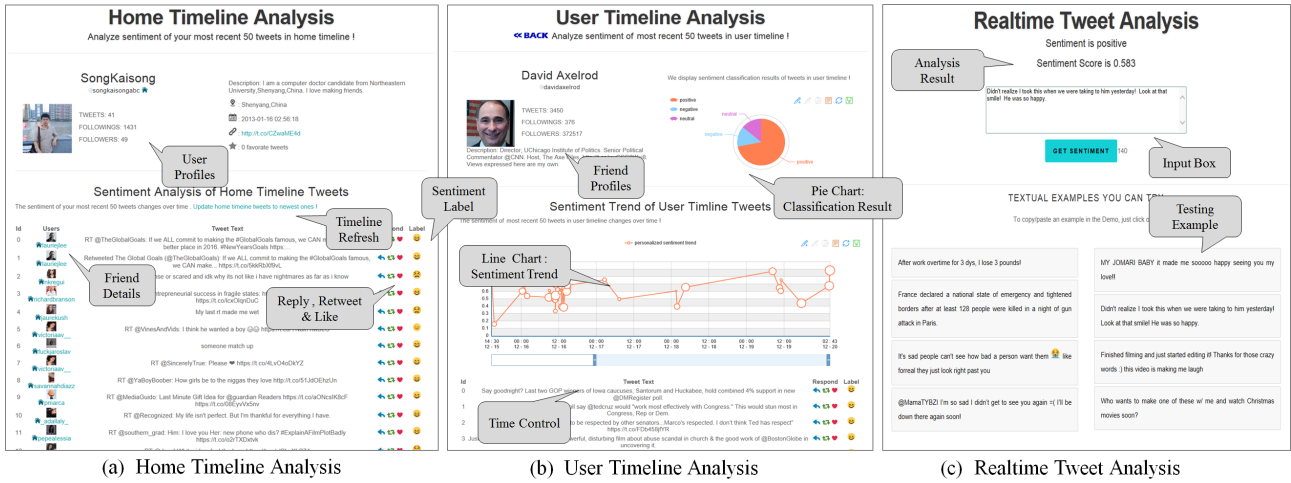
Home Timeline Analysis

Analyze sentiment of your most recent 50 tweets in home timeline !

SongKaisong
@songkaisongabc

TWEETS: 41
FOLLOWINGS: 1431
FOLLOWERS: 49

Description: I am a computer doctor candidate from Northeastern University,Shenyang,China. I love making friends.
: Shenyang,China
2013-01-16 02:56:18
: http://t.co/CZwaME4d
0 favorate tweets

User Profiles

Sentiment Analysis of Home Timeline Tweets

The sentiment of your most recent 50 tweets changes over time . Update home timeline tweets to newest ones !

Timeline Refresh

Sentiment Label

| Id | Users | Tweet Text | Respond | Label |
|---|---|---|---|---|
| 0 | lauriejlee | RT @TheGlobalGoals: If we ALL commit to making the #GlobalGoals famous, we CAN make a better place in 2016 #NewYearsGoals https... | | |
| 1 | lauriejlee | Retweeted The Global Goals (@TheGlobalGoals): If we ALL commit to making the #GlobalGoals famous, we CAN make... https://t.co/5kkRbXf9vL | | |
| 2 | kkregui | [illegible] or scared and idk why its not like i have nightmares as far as i know | | |
| 3 | richardbranson | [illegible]ntrepreneurial success in fragile states: https://t.co/lcx0IqnDuC | | |
| 4 | laurekush | My last it made me wet | | |
| 5 | victoriaav__ | RT @VinesAndVids: I think he wanted a boy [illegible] | | |
| 6 | fuckurssslav | someone match up | | |
| 7 | victoriaav__ | RT @SincerelyTrue: Please ❤ https://t.co/4LvO4oDkYZ | | |
| 8 | savannahdiazz | RT @YaBoyBoober: How girls be to the niggas they love ht!p://t.co/51JdOEhzUn | | |
| 9 | prtueca | RT @MediaGuido: Last Minute Gift Idea by @guardian Readers https://t.co/aONcsIK8cF https://t.co/66EyvVxfnv | | |
| 10 | _adallaly_ | RT @Recognized: My life isn't perfect. But I'm thankful for everything I have. | | |
| 11 | pepealessia | RT @southern_grad: Him: I love you Her: new phone who dis? #ExplainAFilmPlotBadly https://t.co/o2rTXDxlvk | | |

Friend Details

Reply , Retweet & Like

User Timeline Analysis

BACK Analyze sentiment of your most recent 50 tweets in user timeline !

David Axelrod
@davidaxelrod

TWEETS: 3450
FOLLOWINGS: 376
FOLLOWERS: 372517

Description: Director, UChicago Institute of Politics. Senior Political Commentator @CNN. Host, The Axe Files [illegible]. Views expressed here are my own.

Friend Profiles

We display sentiment classification results of tweets in user timeline !

positive
negative
neutral

neutral
negative
positive

Pie Chart: Classification Result

Sentiment Trend of User Timline Tweets

The sentiment of your most recent 50 tweets in user timeline changes over time !

personalized sentiment trend

Line Chart : Sentiment Trend

14 : 30 12 - 15
00 : 00 12 - 16
12 : 00 12 - 16
00 : 00 12 - 17
12 : 00 12 - 17
00 : 00 12 - 18
12 : 00 12 - 18
00 : 00 12 - 19
12 : 00 12 - 19
02 : 43 12 - 20

Time Control

| Id | Tweet Text | Respond | Label |
|---|---|---|---|
| 0 | Say goodnight? Last two GOP winners of Iowa caucuses, Santorum and Huckabee, hold combined 4% support in new @DMRegister poll. | | |
| 1 | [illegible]ll say @tedcruz would "work most effectively with Congress." This would stun most in Congress, Rep or Dem | | |
| 2 | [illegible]o be respected by other senators...Marco's respected. I don't think Ted has respect" https://t.co/FDb458jfYR | | |
| 3 | Jus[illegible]erful, disturbing film about abuse scandal in church & the good work of @BostonGlobe in uncovering it. | | |

Realtime Tweet Analysis

Sentiment is positive

Sentiment Score is 0.583

Analysis Result

Didn't realize I took this when we were taking to him yesterday! Look at that smile! He was so happy.

GET SENTIMENT 140

Input Box

TEXTUAL EXAMPLES YOU CAN T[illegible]

To copy/paste an example in the Demo, just click o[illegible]

Testing Example

After work overtime for 3 dys, I lose 3 pounds!

France declared a national state of emergency and tightened borders after at least 128 people were killed in a night of gun attack in Paris.

It's sad people can't see how bad a person want them like forreal they just look right past you

@MamaTYBZI I'm so sad I didn't get to see you again =( I'll be down there again soon!

MY JOMARI BABY it made me sooooo happy seeing you my love!!

Didn't realize I took this when we were taking to him yesterday! Look at that smile! He was so happy.

Finished filming and just started editing it! Thanks for those crazy words :) this video is making me laugh

Who wants to make one of these w/ me and watch Christmas movies soon?

(a) Home Timeline Analysis

(b) User Timeline Analysis

(c) Realtime Tweet Analysis